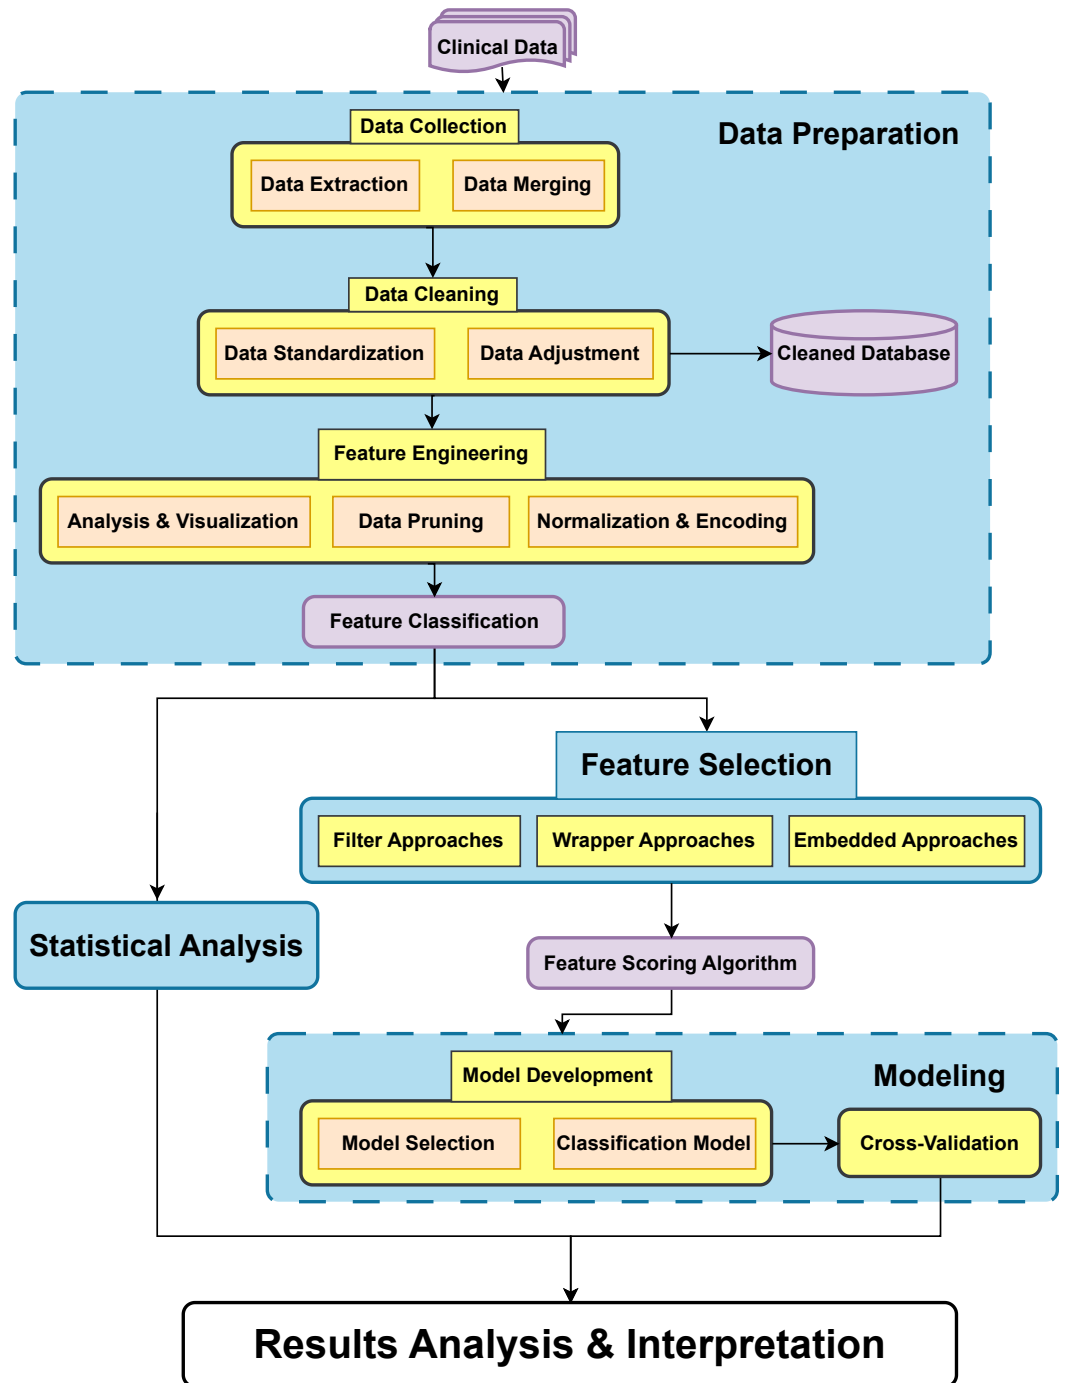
Clinical Data

Data Preparation

Data Collection

Data Extraction

Data Merging

Data Cleaning

Data Standardization

Data Adjustment

Cleaned Database

Feature Engineering

Analysis & Visualization

Data Pruning

Normalization & Encoding

Feature Classification

Feature Selection

Filter Approaches

Wrapper Approaches

Embedded Approaches

Statistical Analysis

Feature Scoring Algorithm

Modeling

Model Development

Model Selection

Classification Model

Cross-Validation

Results Analysis & Interpretation